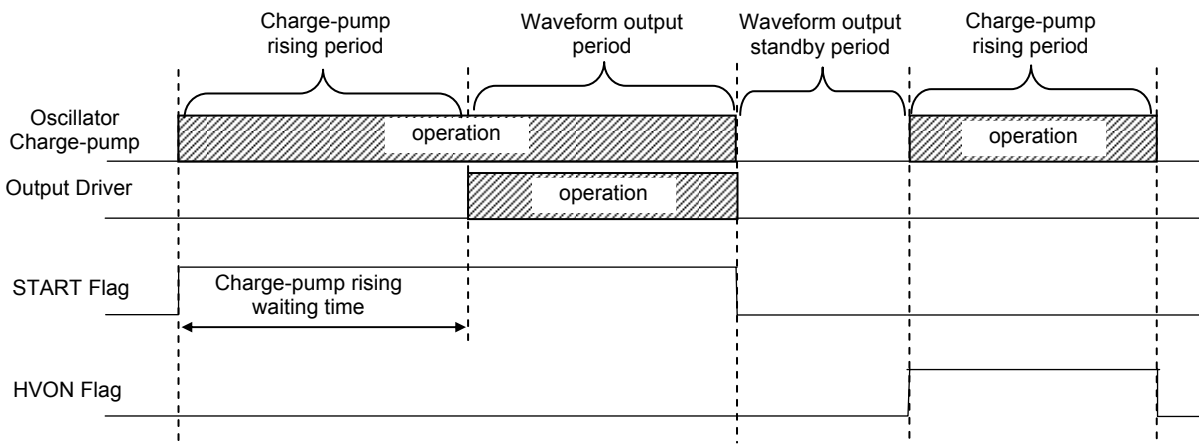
Charge-pump rising period

Waveform output period

Waveform output standby period

Charge-pump rising period

Oscillator Charge-pump

operation

operation

Output Driver

operation

START Flag

Charge-pump rising waiting time

HVON Flag